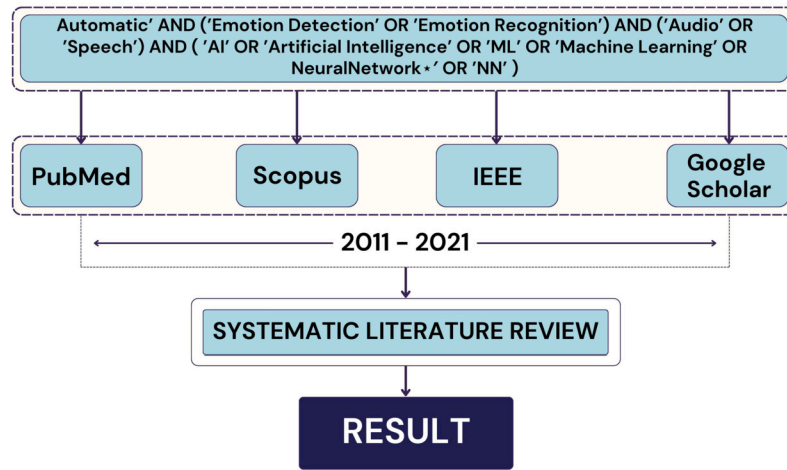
Automatic' AND ('Emotion Detection' OR 'Emotion Recognition') AND ('Audio' OR 'Speech') AND ( 'AI' OR 'Artificial Intelligence' OR 'ML' OR 'Machine Learning' OR NeuralNetwork⋆' OR 'NN' )

PubMed

Scopus

IEEE

Google Scholar

2011 - 2021

SYSTEMATIC LITERATURE REVIEW

RESULT